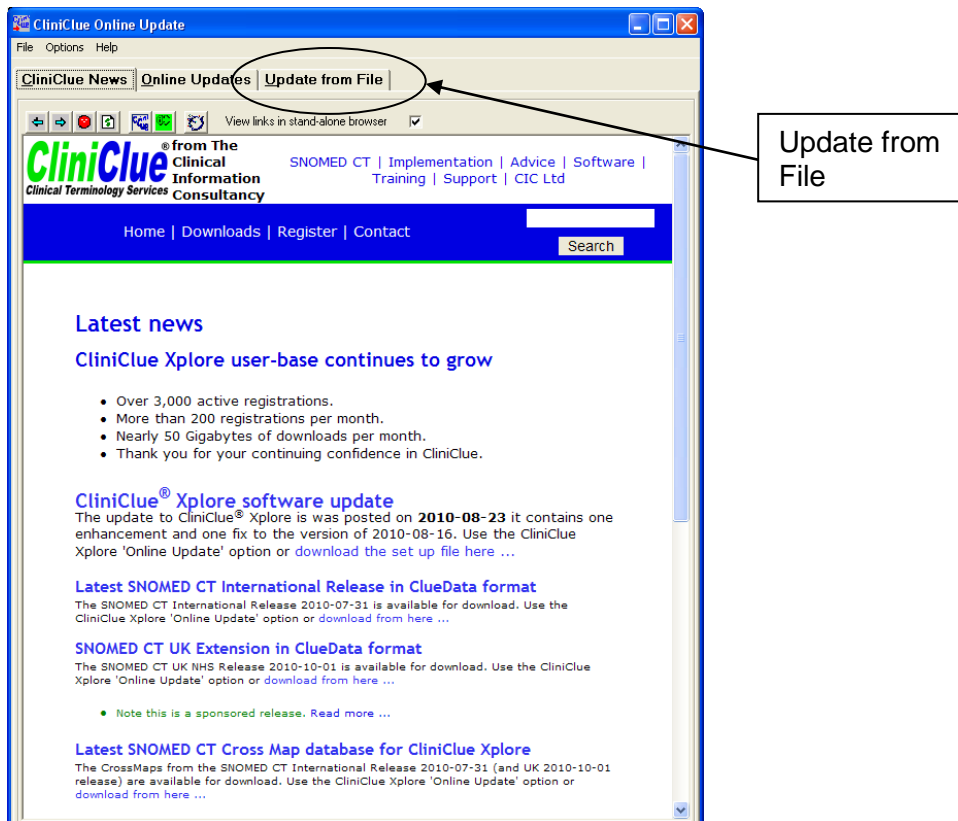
CliniClue Online Update

File Options Help

CliniClue News | Online Updates | Update from File

View links in stand-alone browser ☑

Update from File

CliniClue® from The Clinical Information Consultancy
Clinical Terminology Services

SNOMED CT | Implementation | Advice | Software | Training | Support | CIC Ltd

Home | Downloads | Register | Contact

Search

Latest news

CliniClue Xplore user-base continues to grow

- Over 3,000 active registrations.
- More than 200 registrations per month.
- Nearly 50 Gigabytes of downloads per month.
- Thank you for your continuing confidence in CliniClue.

CliniClue® Xplore software update

The update to CliniClue® Xplore is was posted on **2010-08-23** it contains one enhancement and one fix to the version of 2010-08-16. Use the CliniClue Xplore 'Online Update' option or download the set up file here ...

Latest SNOMED CT International Release in ClueData format

The SNOMED CT International Release 2010-07-31 is available for download. Use the CliniClue Xplore 'Online Update' option or download from here ...

SNOMED CT UK Extension in ClueData format

The SNOMED CT UK NHS Release 2010-10-01 is available for download. Use the CliniClue Xplore 'Online Update' option or download from here ...

- Note this is a sponsored release. Read more ...

Latest SNOMED CT Cross Map database for CliniClue Xplore

The CrossMaps from the SNOMED CT International Release 2010-07-31 (and UK 2010-10-01 release) are available for download. Use the CliniClue Xplore 'Online Update' option or download from here ...